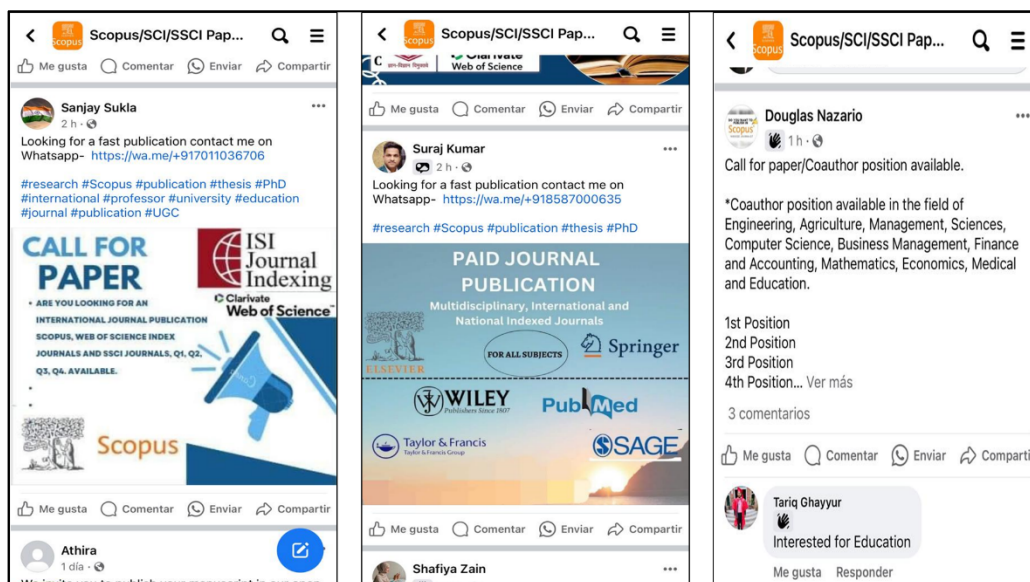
Scopus/SCI/SSCI Pap...

Me gusta Comentar Enviar Compartir

Sanjay Sukla
2 h ·
Looking for a fast publication contact me on Whatsapp- https://wa.me/+917011036706

#research #Scopus #publication #thesis #PhD #international #professor #university #education #journal #publication #UGC

CALL FOR PAPER

ISI Journal Indexing

• ARE YOU LOOKING FOR AN INTERNATIONAL JOURNAL PUBLICATION SCOPUS, WEB OF SCIENCE INDEX JOURNALS AND SSCI JOURNALS, Q1, Q2, Q3, Q4. AVAILABLE.

Clarivate Web of Science

Scopus

Me gusta Comentar Enviar Compartir

Athira
1 día ·

Scopus/SCI/SSCI Pap...

Clarivate Web of Science

Me gusta Comentar Enviar Compartir

Suraj Kumar
2 h ·
Looking for a fast publication contact me on Whatsapp- https://wa.me/+918587000635

#research #Scopus #publication #thesis #PhD

PAID JOURNAL PUBLICATION

Multidisciplinary, International and National Indexed Journals

FOR ALL SUBJECTS

Springer

ELSEVIER

WILEY
Publishers Since 1807

PubMed

Taylor & Francis
Taylor & Francis Group

SAGE

Me gusta Comentar Enviar Compartir

Shafiya Zain

Scopus/SCI/SSCI Pap...

Douglas Nazario
1 h ·
Call for paper/Coauthor position available.

*Coauthor position available in the field of Engineering, Agriculture, Management, Sciences, Computer Science, Business Management, Finance and Accounting, Mathematics, Economics, Medical and Education.

1st Position
2nd Position
3rd Position
4th Position... Ver más

3 comentarios

Me gusta Comentar Enviar Comparti

Tariq Ghayyur
Interested for Education

Me gusta Responder